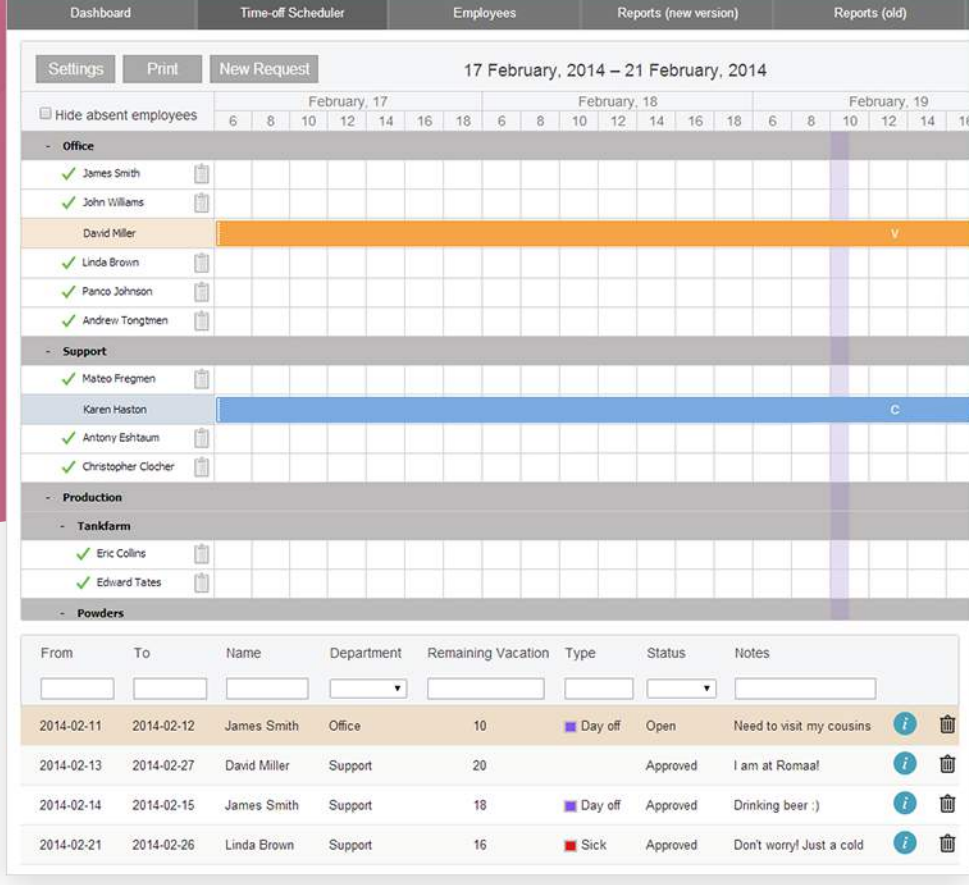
Dashboard | Time-off Scheduler | Employees | Reports (new version) | Reports (old)

Settings | Print | New Request

17 February, 2014 – 21 February, 2014

Hide absent employees

February, 17: 6 8 10 12 14 16 18
February, 18: 6 8 10 12 14 16 18
February, 19: 6 8 10 12 14 16

- Office
James Smith
John Williams
David Miller
V
Linda Brown
Panco Johnson
Andrew Tongtmen

- Support
Mateo Fregmen
Karen Haston
C
Antony Eshtaum
Christopher Clocher

- Production
- Tankfarm
Eric Collins
Edward Tates
- Powders

| From | To | Name | Department | Remaining Vacation | Type | Status | Notes |
|---|---|---|---|---|---|---|---|
| 2014-02-11 | 2014-02-12 | James Smith | Office | 10 | Day off | Open | Need to visit my cousins |
| 2014-02-13 | 2014-02-27 | David Miller | Support | 20 | | Approved | I am at Romaa! |
| 2014-02-14 | 2014-02-15 | James Smith | Support | 18 | Day off | Approved | Drinking beer :) |
| 2014-02-21 | 2014-02-26 | Linda Brown | Support | 16 | Sick | Approved | Don't worry! Just a cold |